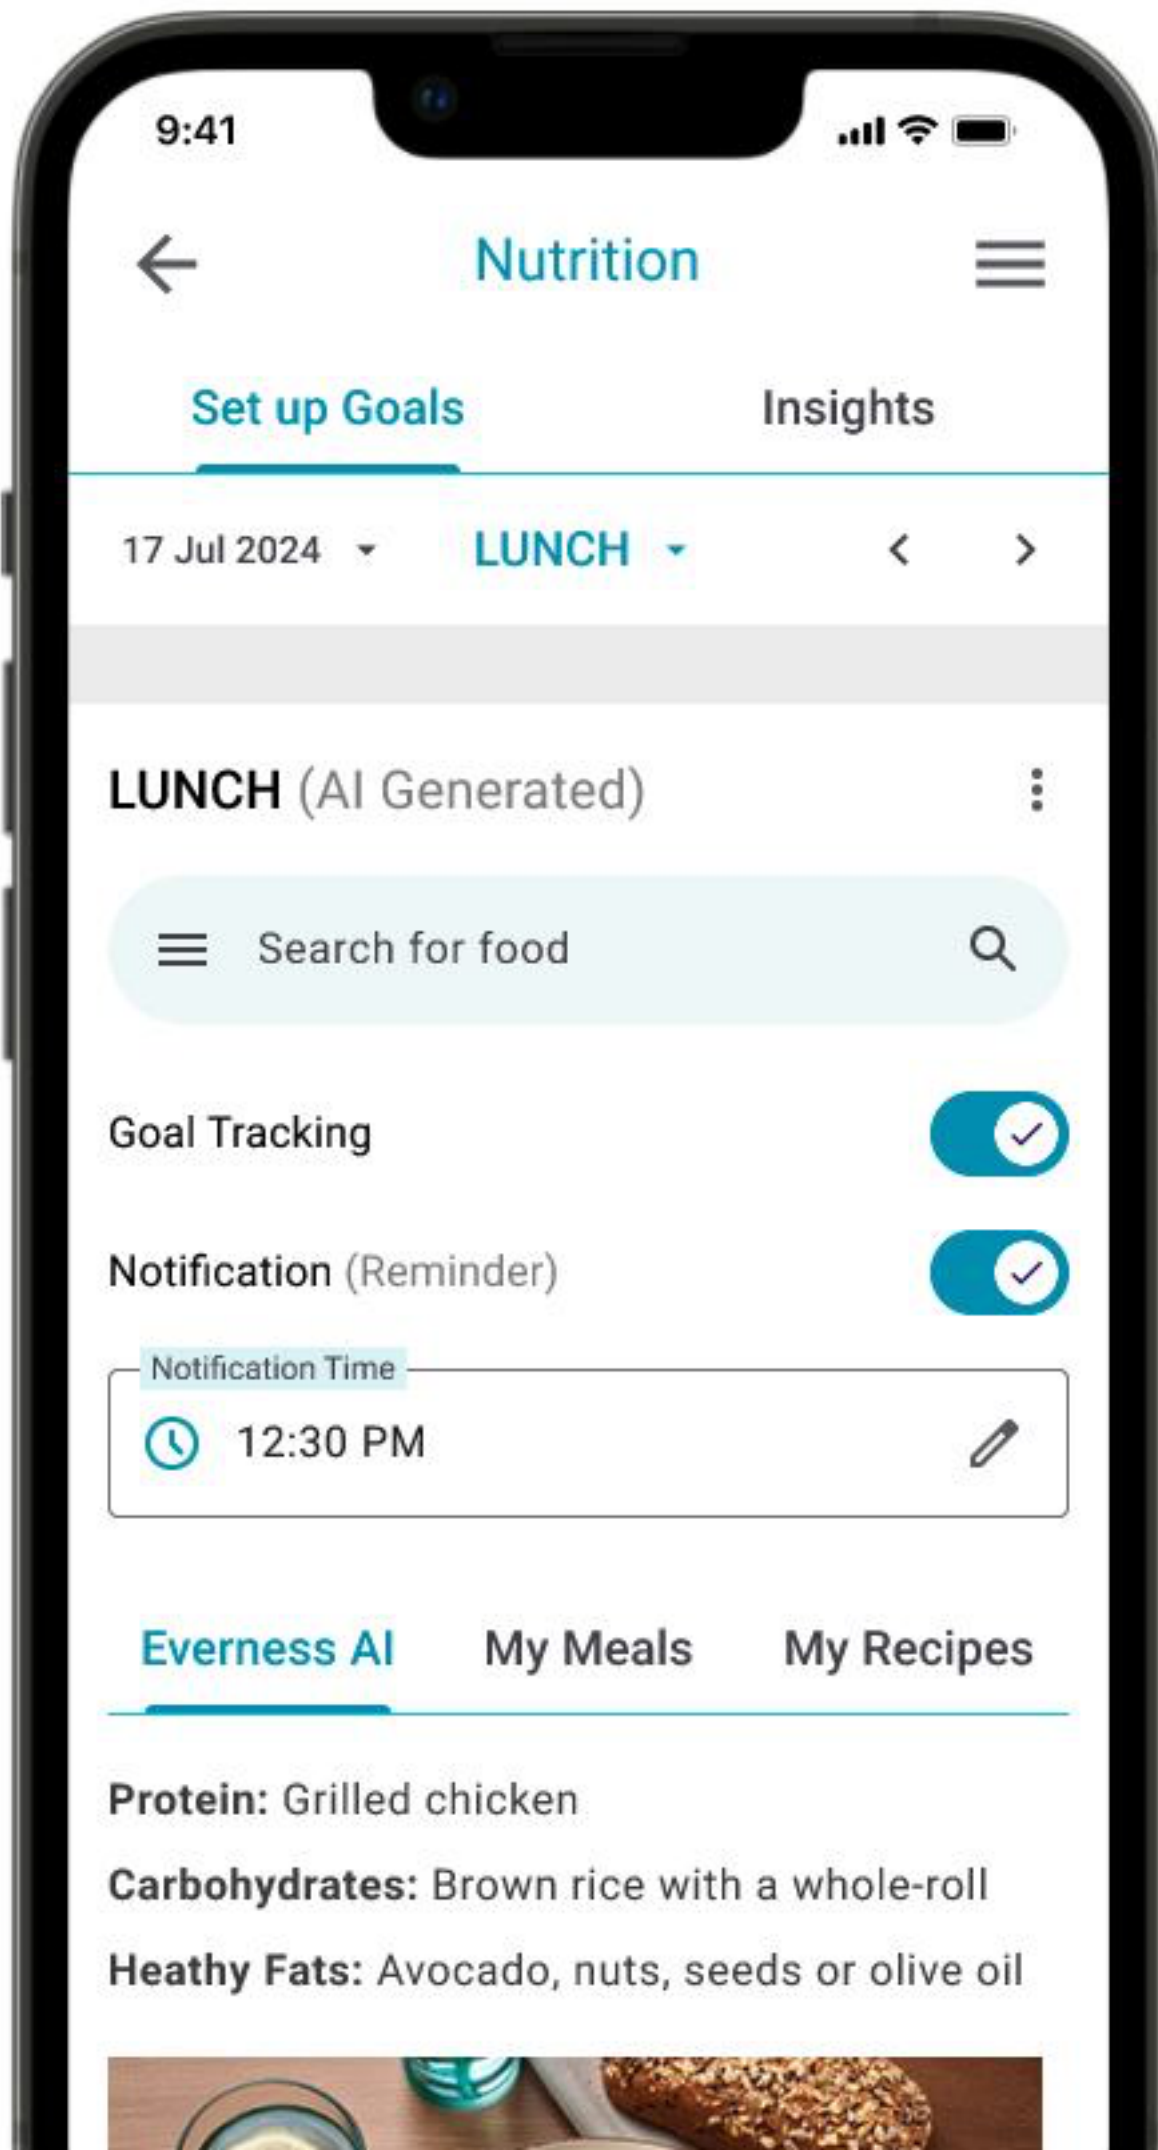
9:41

Nutrition

Set up Goals
Insights

17 Jul 2024
LUNCH

LUNCH (AI Generated)

Search for food

Goal Tracking

Notification (Reminder)

Notification Time
12:30 PM

Everness AI
My Meals
My Recipes

**Protein:** Grilled chicken

**Carbohydrates:** Brown rice with a whole-roll

**Heathy Fats:** Avocado, nuts, seeds or olive oil